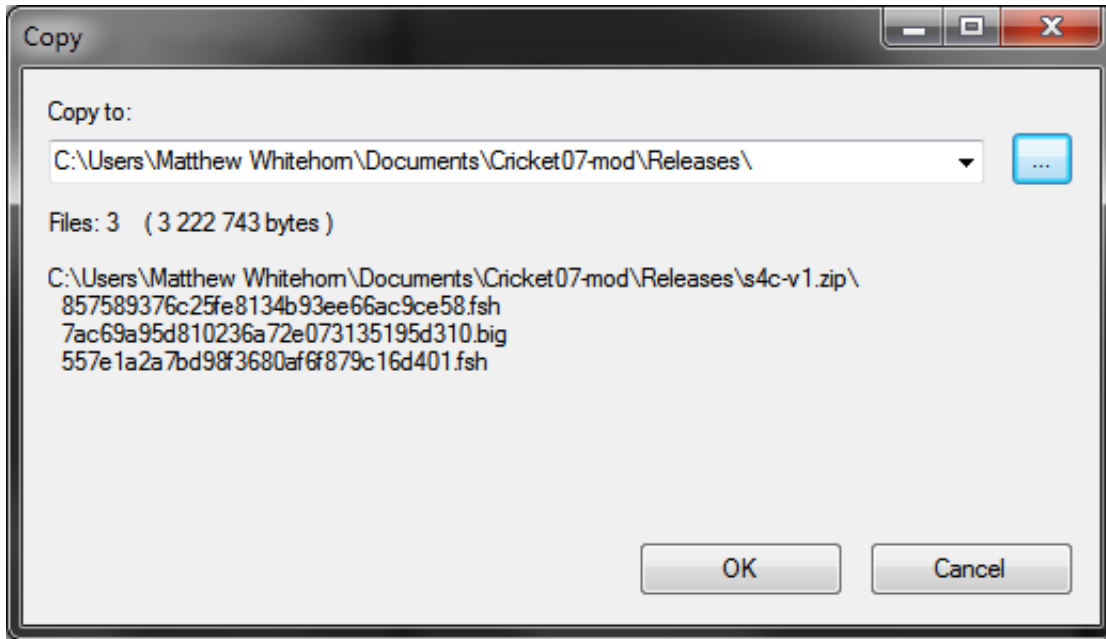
Copy

Copy to:

C:\Users\Matthew Whitehorn\Documents\Cricket07-mod\Releases\

...

Files: 3 ( 3 222 743 bytes )

C:\Users\Matthew Whitehorn\Documents\Cricket07-mod\Releases\s4c-v1.zip\
857589376c25fe8134b93ee66ac9ce58.fsh
7ac69a95d810236a72e073135195d310.big
557e1a2a7bd98f3680af6f879c16d401.fsh

OK

Cancel